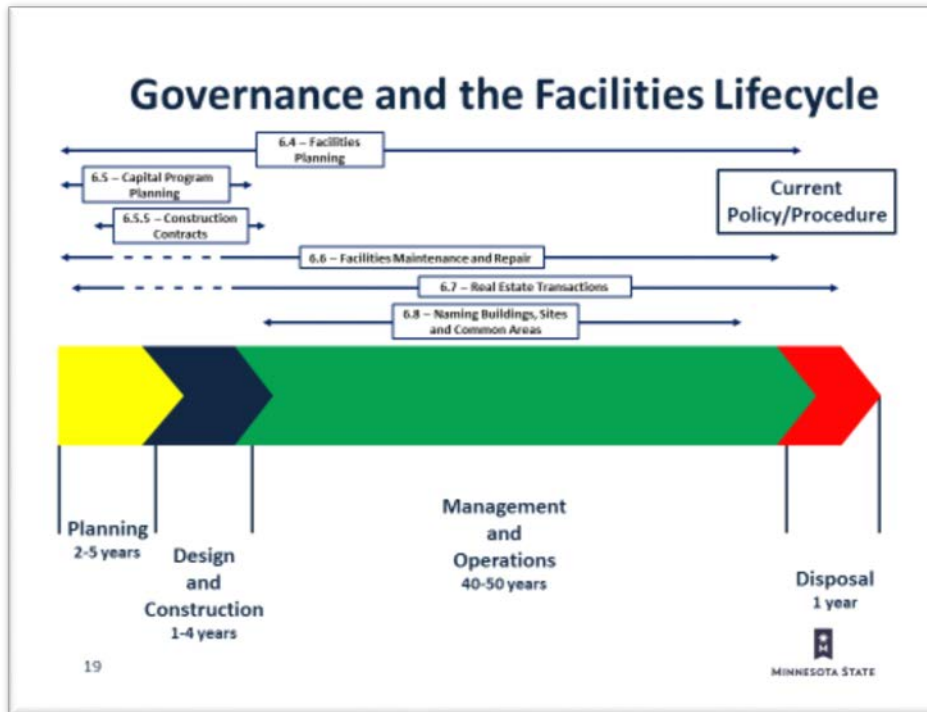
Governance and the Facilities Lifecycle

6.4 – Facilities Planning

6.5 – Capital Program Planning

6.5.5 – Construction Contracts

Current Policy/Procedure

6.6 – Facilities Maintenance and Repair

6.7 – Real Estate Transactions

6.8 – Naming Buildings, Sites and Common Areas

Planning
2-5 years

Design and Construction
1-4 years

Management and Operations
40-50 years

Disposal
1 year

19

MINNESOTA STATE